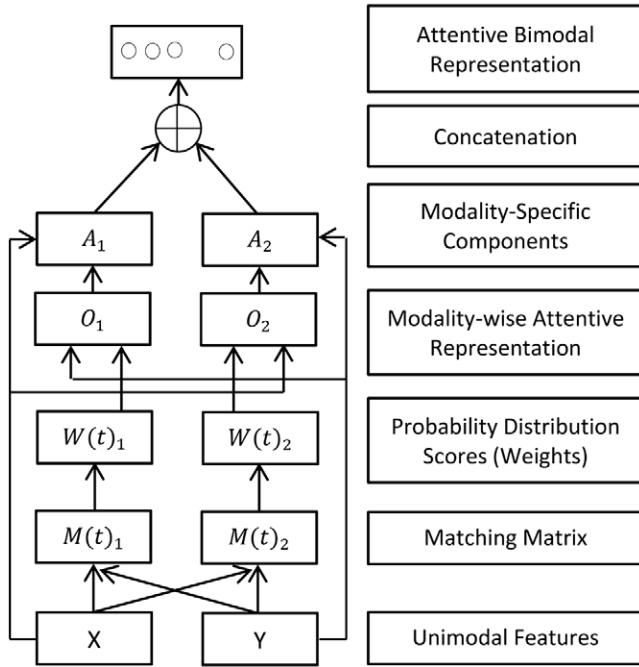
$A_1$

$A_2$

$O_1$

$O_2$

$W(t)_1$

$W(t)_2$

$M(t)_1$

$M(t)_2$

X

Y

Attentive Bimodal Representation

Concatenation

Modality-Specific Components

Modality-wise Attentive Representation

Probability Distribution Scores (Weights)

Matching Matrix

Unimodal Features